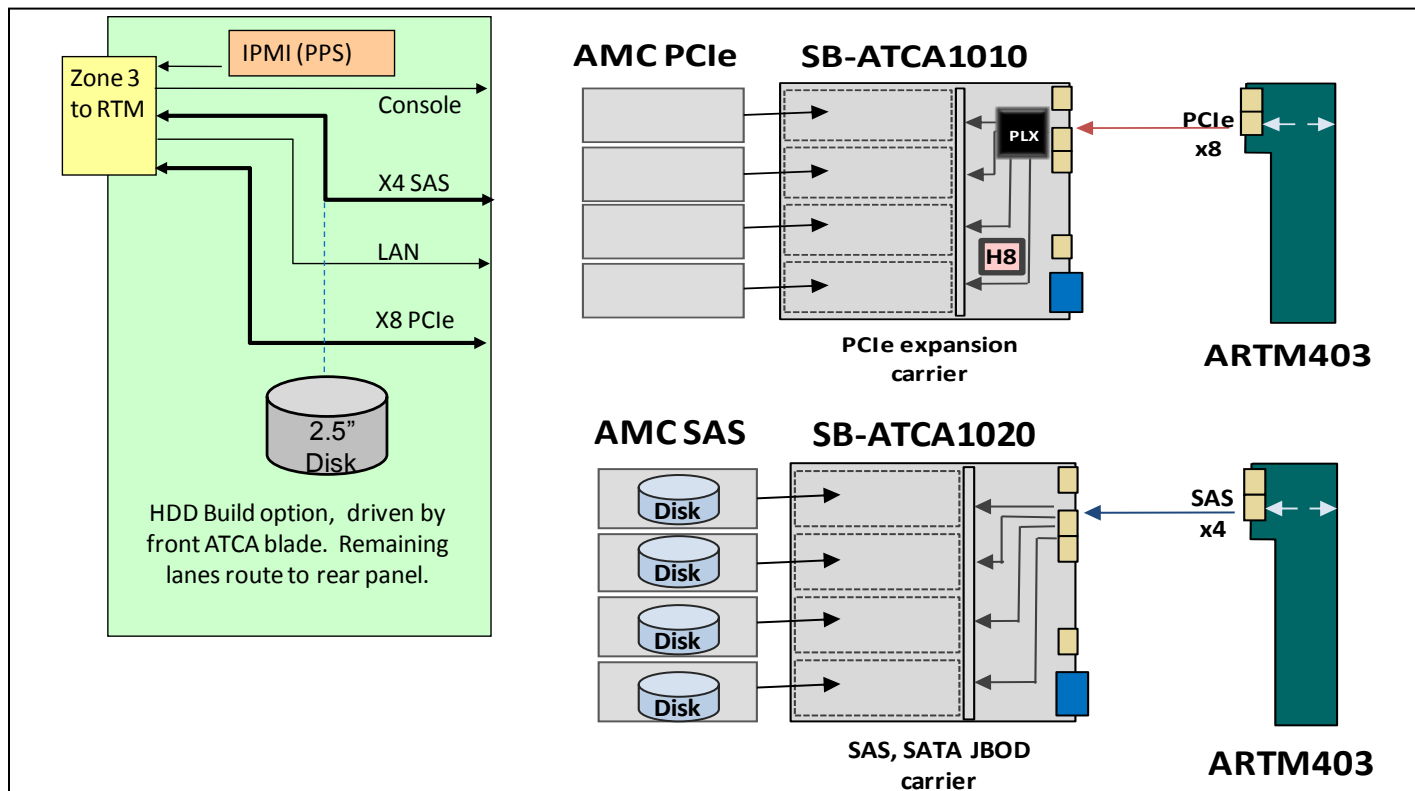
IPMI (PPS)

Zone 3 to RTM

Console

X4 SAS

LAN

X8 PCIe

2.5” Disk

HDD Build option, driven by front ATCA blade. Remaining lanes route to rear panel.

AMC PCIe

SB-ATCA1010

PLX

H8

PCIe x8

PCIe expansion carrier

ARTM403

AMC SAS

SB-ATCA1020

Disk

Disk

Disk

Disk

SAS x4

SAS, SATA JBOD carrier

ARTM403